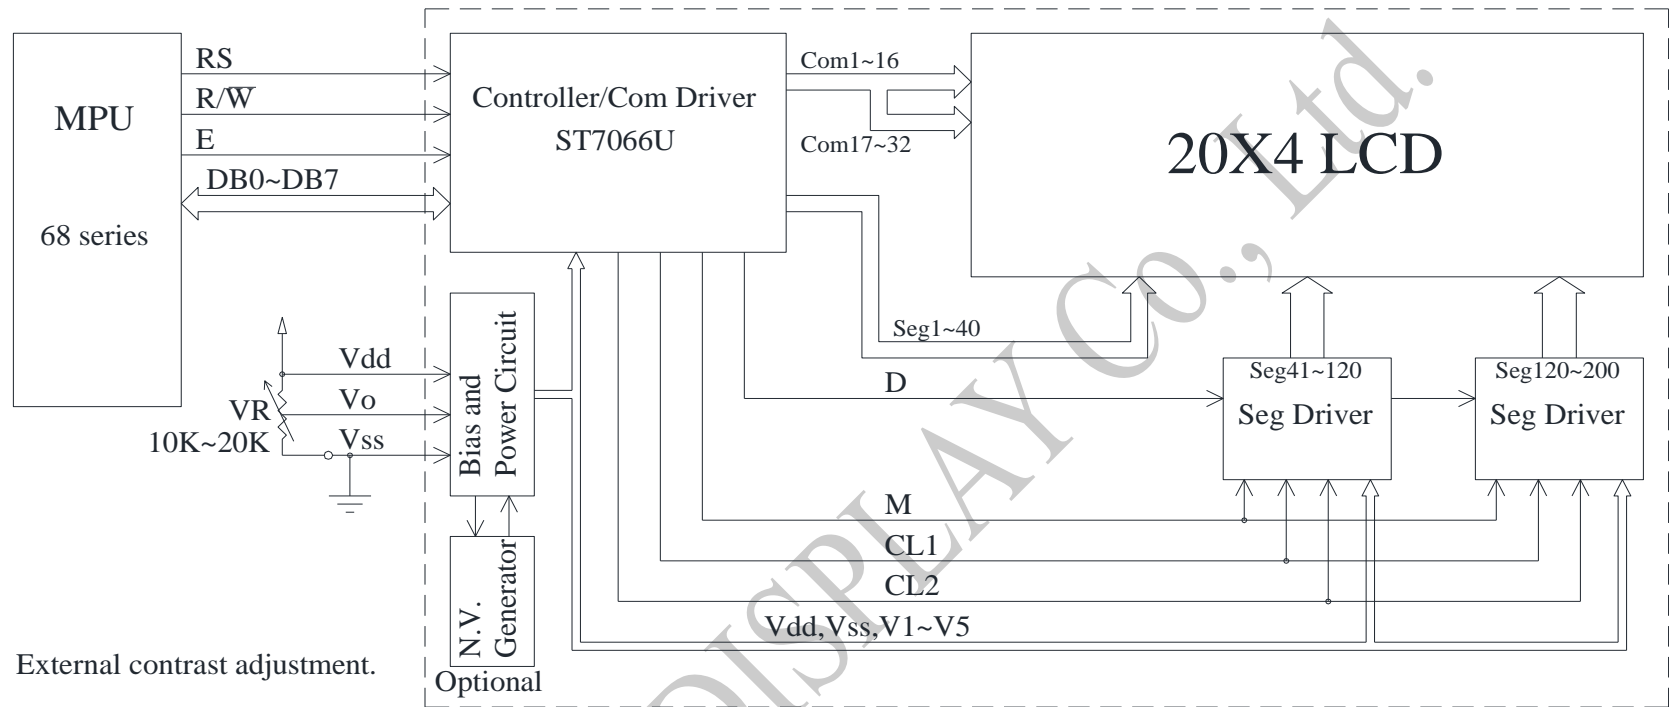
MPU

68 series

RS

R/$\overline{W}$

E

DB0~DB7

Controller/Com Driver
ST7066U

Com1~16

Com17~32

20X4 LCD

Vdd

Vo

Vss

VR
10K~20K

Bias and
Power Circuit

N.V.
Generator

Optional

Seg1~40

D

Seg41~120
Seg Driver

Seg120~200
Seg Driver

M

CL1

CL2

Vdd,Vss,V1~V5

External contrast adjustment.

DISPLAY Co., Ltd.